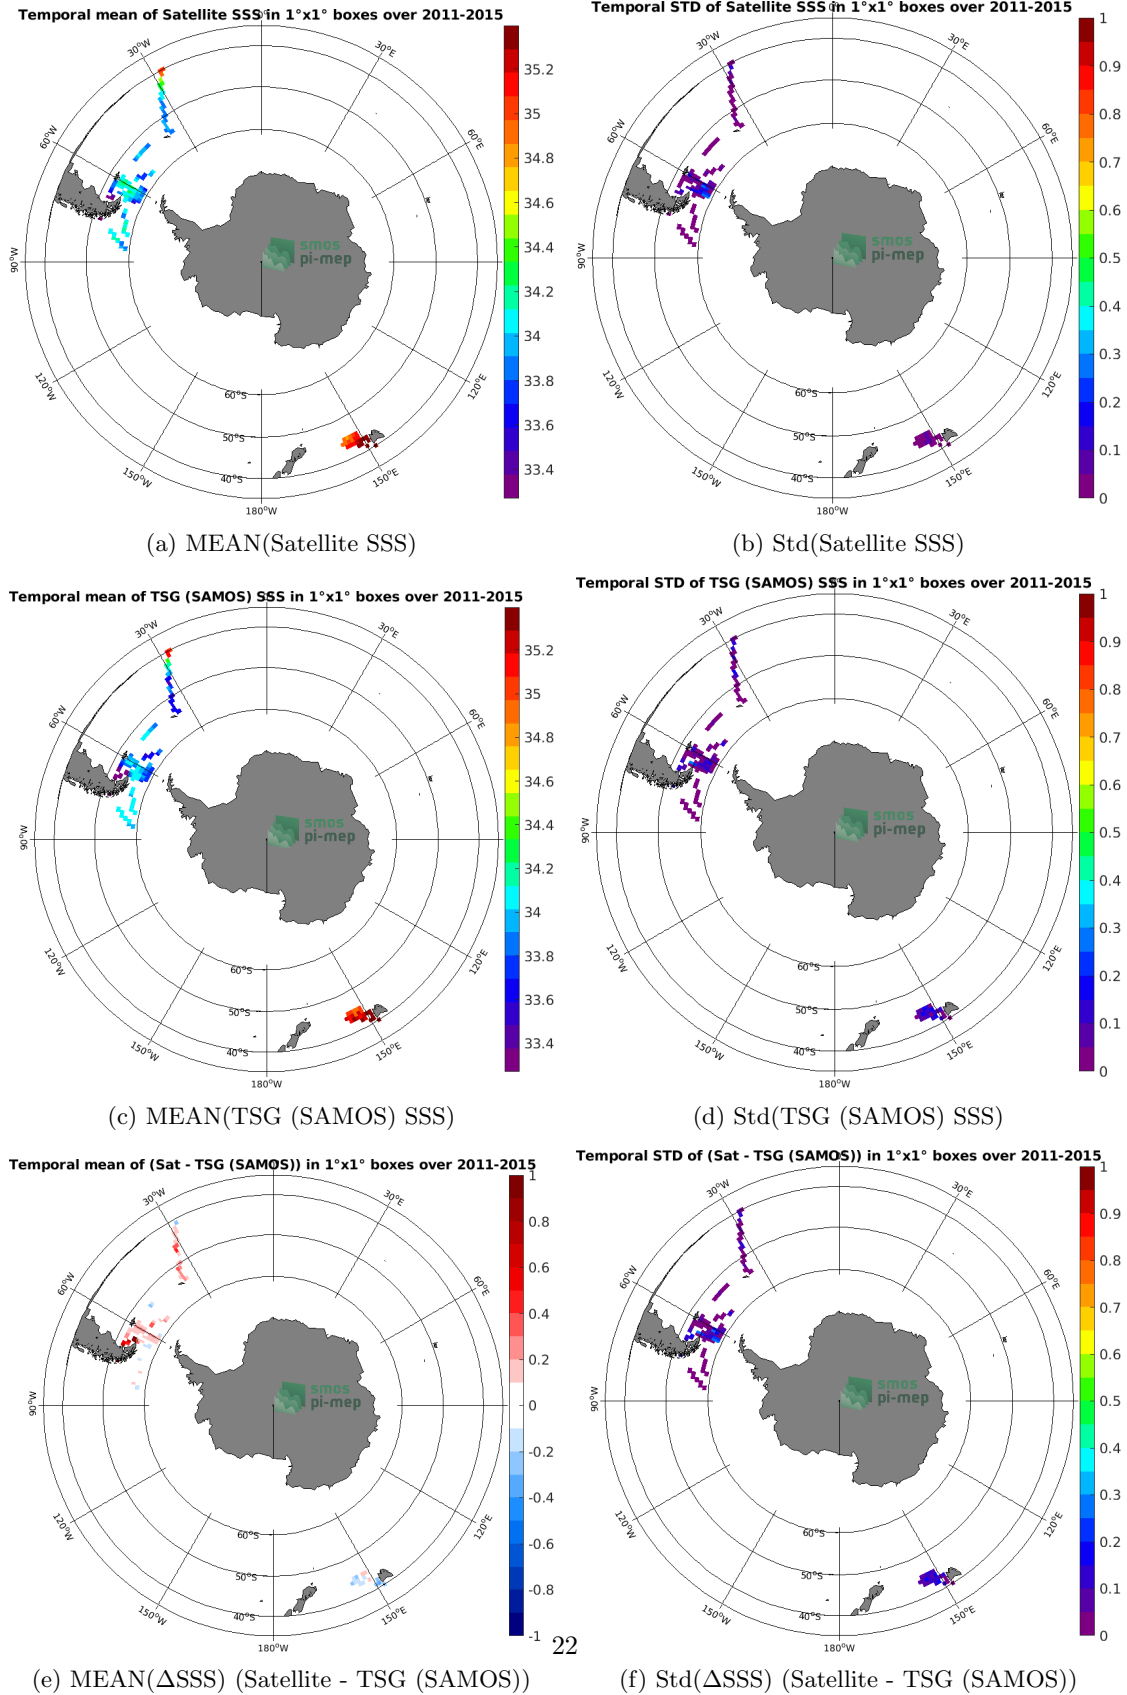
Temporal mean of Satellite SSS in 1°x1° boxes over 2011-2015

30°W 30°E 60°W 60°E 90°W 120°W 120°E 150°W 150°E 180°W 60°S 50°S 40°S

smos pi-mep

35.2 35 34.8 34.6 34.4 34.2 34 33.8 33.6 33.4

(a) MEAN(Satellite SSS)

Temporal STD of Satellite SSS in 1°x1° boxes over 2011-2015

30°W 30°E 60°W 60°E 90°W 120°W 120°E 150°W 150°E 180°W 60°S 50°S 40°S

smos pi-mep

1 0.9 0.8 0.7 0.6 0.5 0.4 0.3 0.2 0.1 0

(b) Std(Satellite SSS)

Temporal mean of TSG (SAMOS) SSS in 1°x1° boxes over 2011-2015

30°W 30°E 60°W 60°E 90°W 120°W 120°E 150°W 150°E 180°W 60°S 50°S 40°S

smos pi-mep

35.2 35 34.8 34.6 34.4 34.2 34 33.8 33.6 33.4

(c) MEAN(TSG (SAMOS) SSS)

Temporal STD of TSG (SAMOS) SSS in 1°x1° boxes over 2011-2015

30°W 30°E 60°W 60°E 90°W 120°W 120°E 150°W 150°E 180°W 60°S 50°S 40°S

smos pi-mep

1 0.9 0.8 0.7 0.6 0.5 0.4 0.3 0.2 0.1 0

(d) Std(TSG (SAMOS) SSS)

Temporal mean of (Sat - TSG (SAMOS)) in 1°x1° boxes over 2011-2015

30°W 30°E 60°W 60°E 90°W 120°W 120°E 150°W 150°E 180°W 60°S 50°S 40°S

smos pi-mep

1 0.8 0.6 0.4 0.2 0 -0.2 -0.4 -0.6 -0.8 -1

(e) MEAN($\Delta$SSS) (Satellite - TSG (SAMOS))

Temporal STD of (Sat - TSG (SAMOS)) in 1°x1° boxes over 2011-2015

30°W 30°E 60°W 60°E 90°W 120°W 120°E 150°W 150°E 180°W 60°S 50°S 40°S

smos pi-mep

1 0.9 0.8 0.7 0.6 0.5 0.4 0.3 0.2 0.1 0

(f) Std($\Delta$SSS) (Satellite - TSG (SAMOS))

22